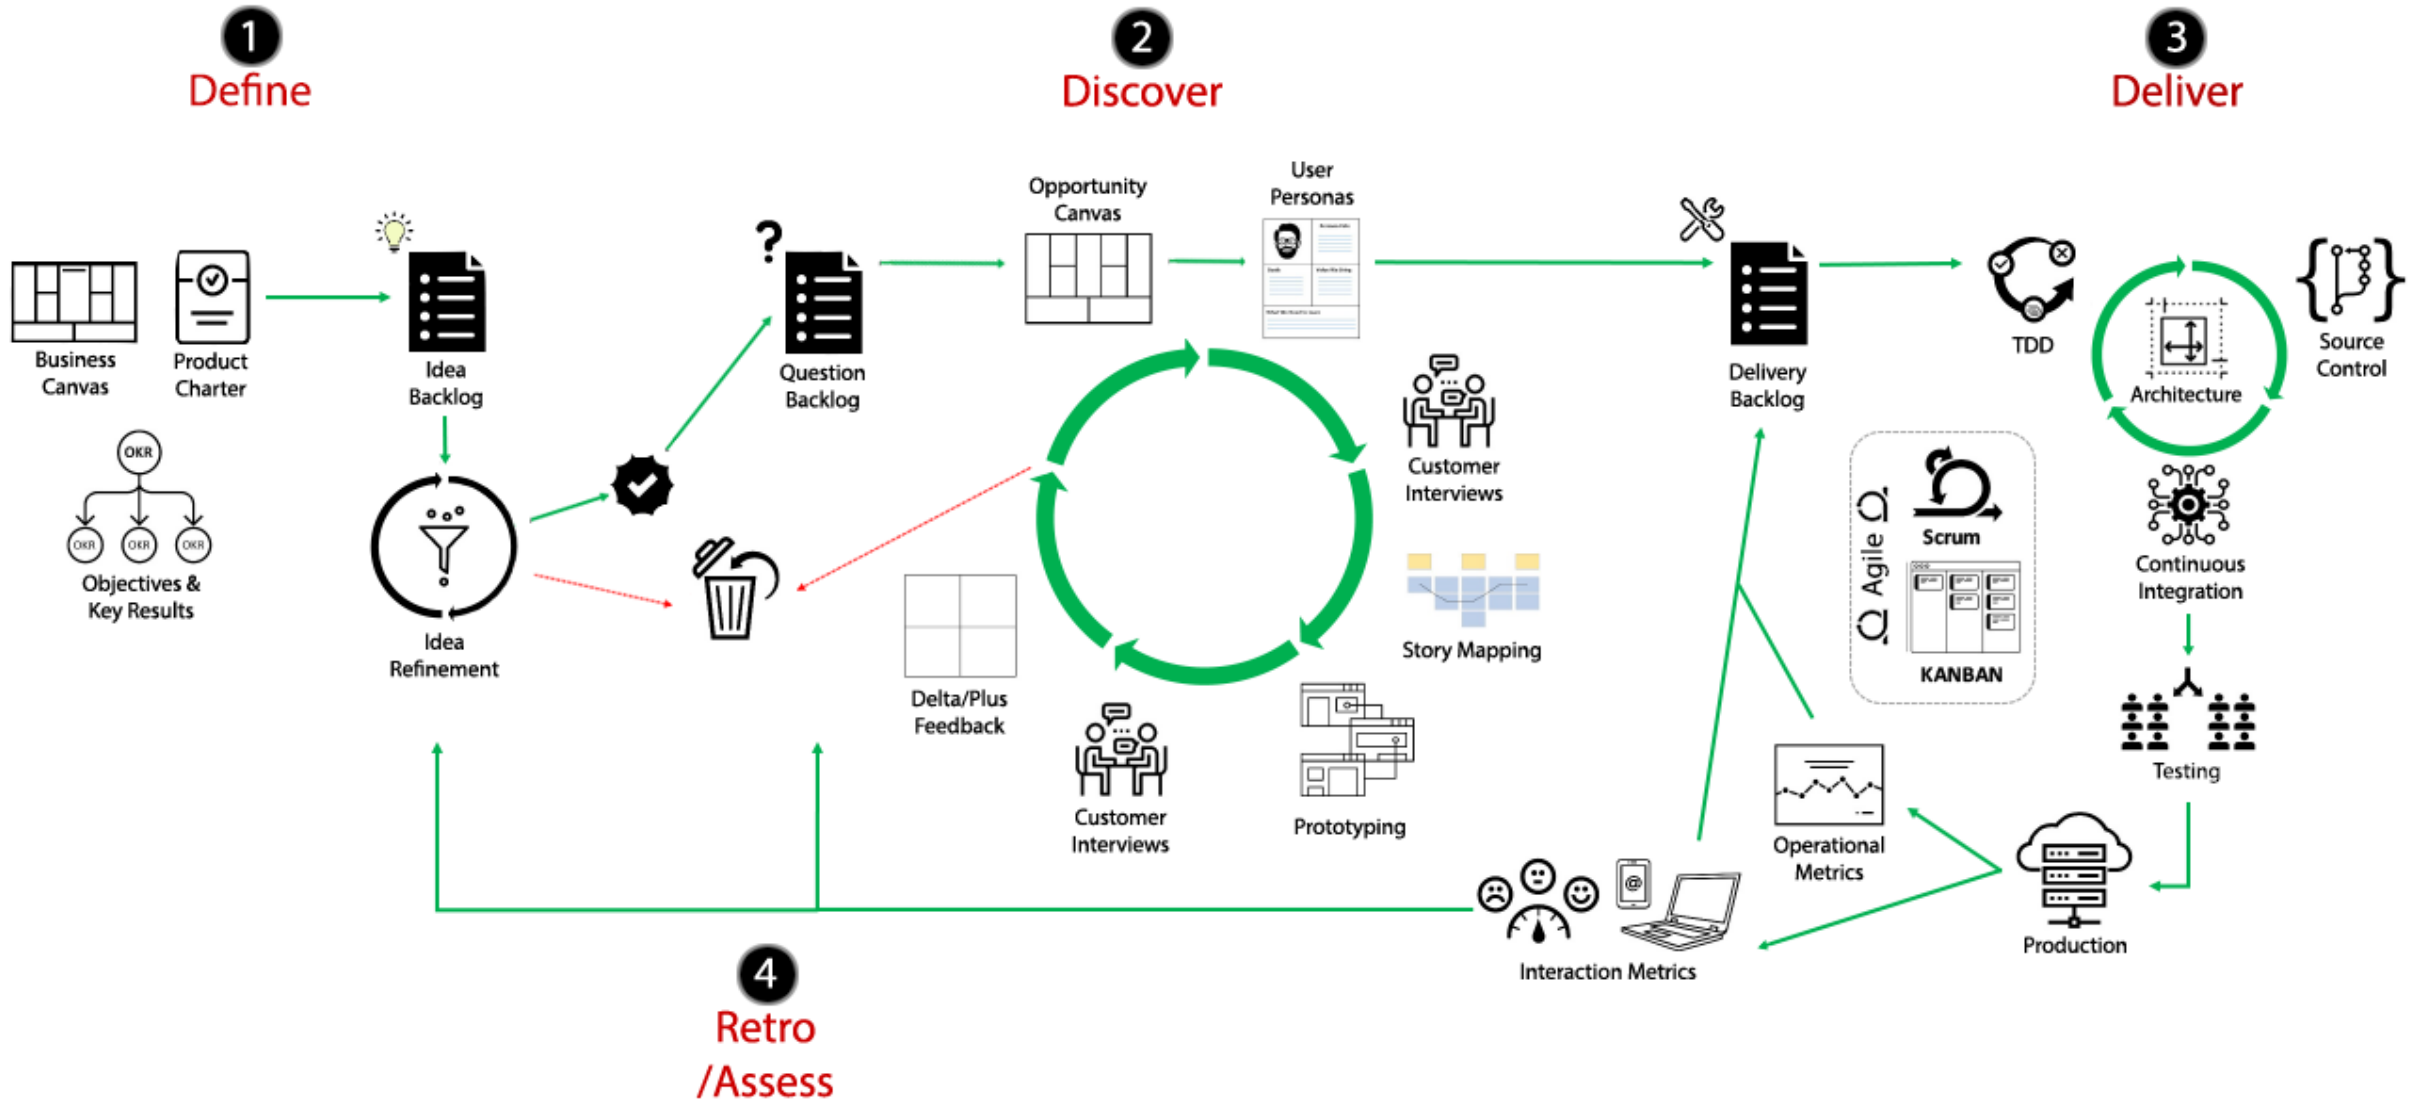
1
Define

2
Discover

3
Deliver

Business Canvas

Product Charter

Idea Backlog

OKR
OKR OKR OKR
Objectives & Key Results

Idea Refinement

Question Backlog

Opportunity Canvas

User Personas

Customer Interviews

Story Mapping

Delta/Plus Feedback

Customer Interviews

Prototyping

Delivery Backlog

TDD

Architecture

Source Control

Agile

Scrum

KANBAN

Continuous Integration

Testing

Operational Metrics

Production

Interaction Metrics

4
Retro /Assess